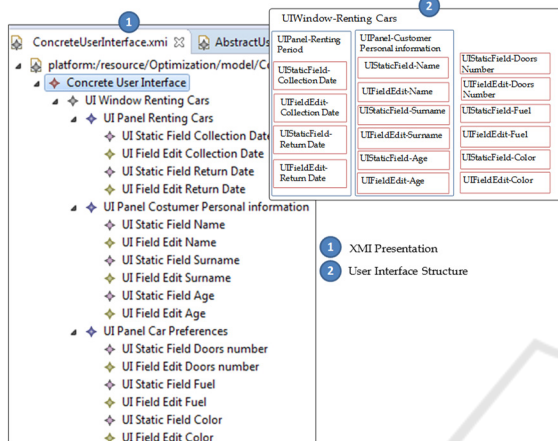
1

ConcreteUserInterface.xmi
AbstractU

platform:/resource/Optimization/model/Co

Concrete User Interface
UI Window Renting Cars
UI Panel Renting Cars
UI Static Field Collection Date
UI Field Edit Collection Date
UI Static Field Return Date
UI Field Edit Return Date
UI Panel Costumer Personal information
UI Static Field Name
UI Field Edit Name
UI Static Field Surname
UI Field Edit Surname
UI Static Field Age
UI Field Edit Age
UI Panel Car Preferences
UI Static Field Doors number
UI Field Edit Doors number
UI Static Field Fuel
UI Field Edit Fuel
UI Static Field Color
UI Field Edit Color

2

UIWindow-Renting Cars

UIPanel-Renting Period
UIStaticField-Collection Date
UIFieldEdit-Collection Date
UIStaticField-Return Date
UIFieldEdit-Return Date

UIPanel-Customer Personal information
UIStaticField-Name
UIFieldEdit-Name
UIStaticField-Surname
UIFieldEdit-Surname
UIStaticField-Age
UIFieldEdit-Age

UIStaticField-Doors Number
UIFieldEdit-Doors Number
UIStaticField-Fuel
UIFieldEdit-Fuel
UIStaticField-Color
UIFieldEdit-Color

1 XMI Presentation
2 User Interface Structure